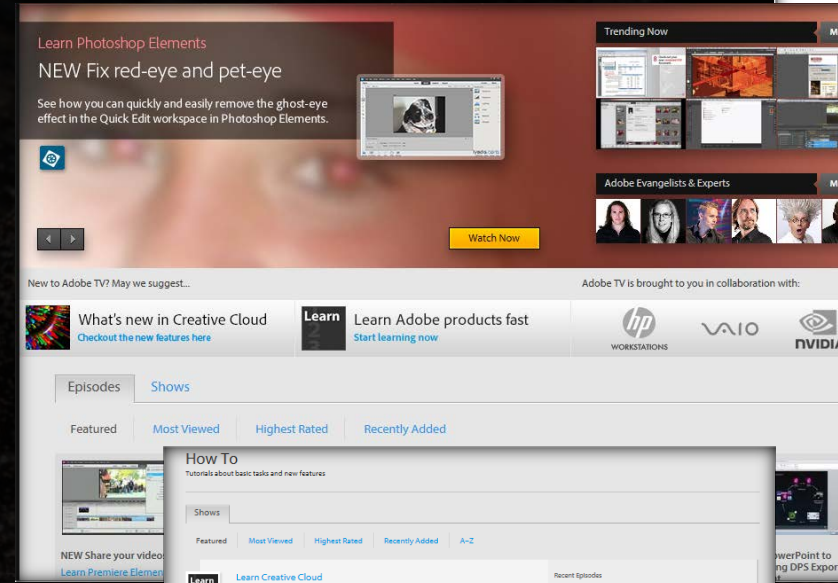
Learn Photoshop Elements

NEW Fix red-eye and pet-eye

See how you can quickly and easily remove the ghost-eye effect in the Quick Edit workspace in Photoshop Elements.

Watch Now

Trending Now

Adobe Evangelists & Experts

New to Adobe TV? May we suggest...

Adobe TV is brought to you in collaboration with:

What's new in Creative Cloud
Checkout the new features here

Learn

Learn Adobe products fast
Start learning now

hp WORKSTATIONS

VAIO

NVIDIA

Episodes Shows

Featured Most Viewed Highest Rated Recently Added

NEW Share your videos
Learn Premiere Elements

How To
Tutorials about basic tasks and new features

Shows

Featured Most Viewed Highest Rated Recently Added A-Z

Learn

Learn Creative Cloud

Recent Episodes

owerPoint to
ng DPS Expor